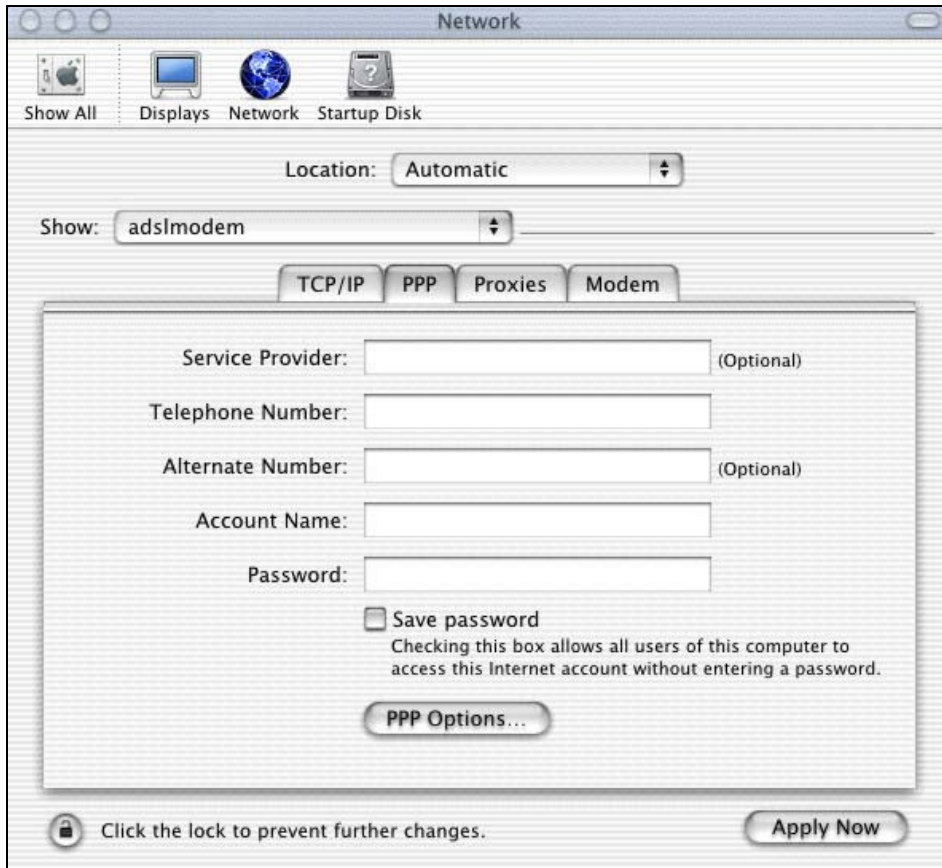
Network

Show All Displays Network Startup Disk

Location: Automatic

Show: adslmodem

TCP/IP PPP Proxies Modem

Service Provider: (Optional)

Telephone Number:

Alternate Number: (Optional)

Account Name:

Password:

Save password
Checking this box allows all users of this computer to access this Internet account without entering a password.

PPP Options...

Click the lock to prevent further changes.

Apply Now